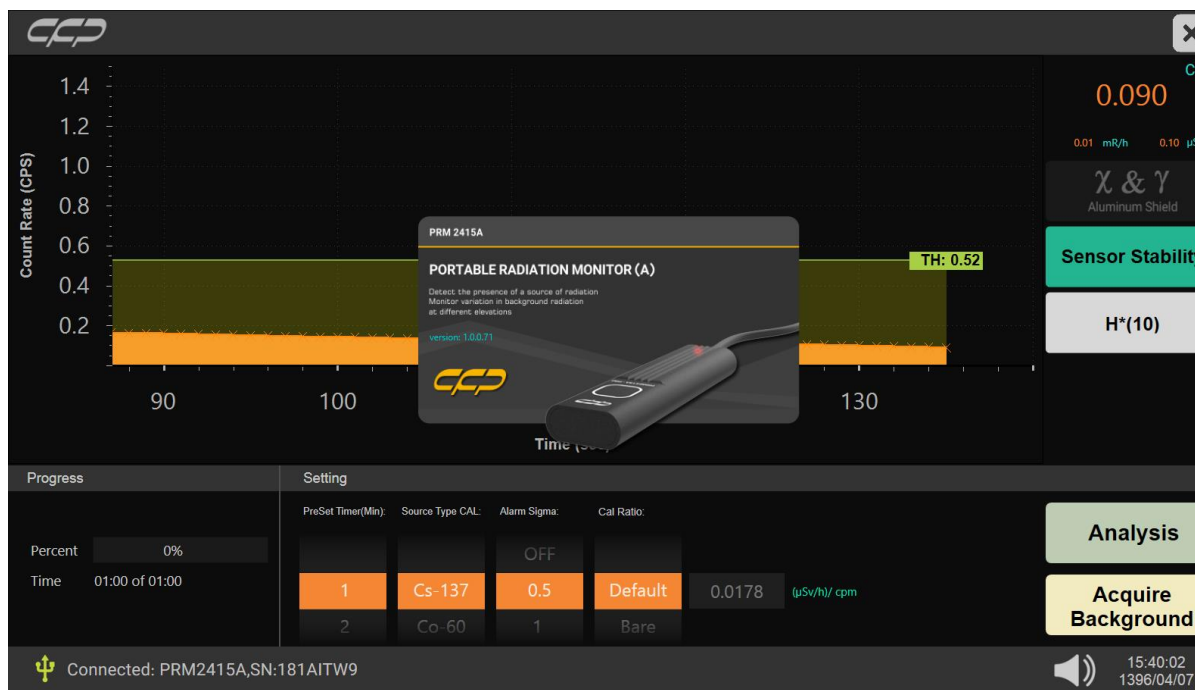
CFD

1.4
1.2
1.0
0.8
0.6
0.4
0.2

Count Rate (CPS)

TH: 0.52

90
100
130

Time (

PRM 2415A

PORTABLE RADIATION MONITOR (A)

Detect the presence of a source of radiation
Monitor variation in background radiation
at different elevations

version: 1.0.0.71

CFD

C
0.090
0.01 mR/h
0.10 µS

χ & γ
Aluminum Shield

Sensor Stabilit

H*(10)

Progress

Percent 0%
Time 01:00 of 01:00

Setting

PreSet Timer(Min):
Source Type CAL:
Alarm Sigma:
Cal Ratio:

OFF
1
Cs-137
0.5
Default
0.0178
(µSv/h)/ cpm
2
Co-60
1
Bare

Analysis

Acquire Background

Connected: PRM2415A,SN:181AITW9

15:40:02
1396/04/07